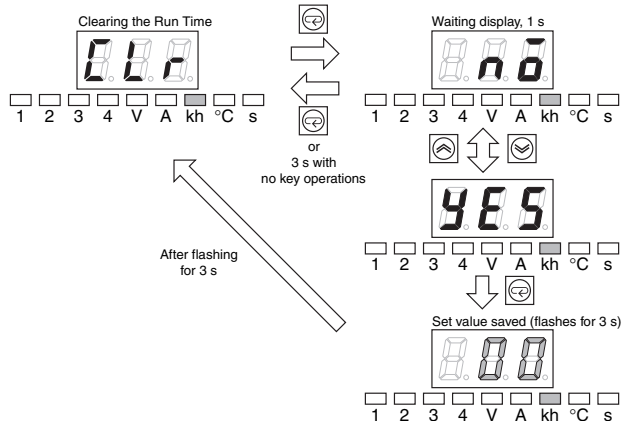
Clearing the Run Time

CLr

1 2 3 4 V A kh °C s

or
3 s with
no key operations

Waiting display, 1 s

no

1 2 3 4 V A kh °C s

YES

1 2 3 4 V A kh °C s

After flashing
for 3 s

Set value saved (flashes for 3 s)

00

1 2 3 4 V A kh °C s